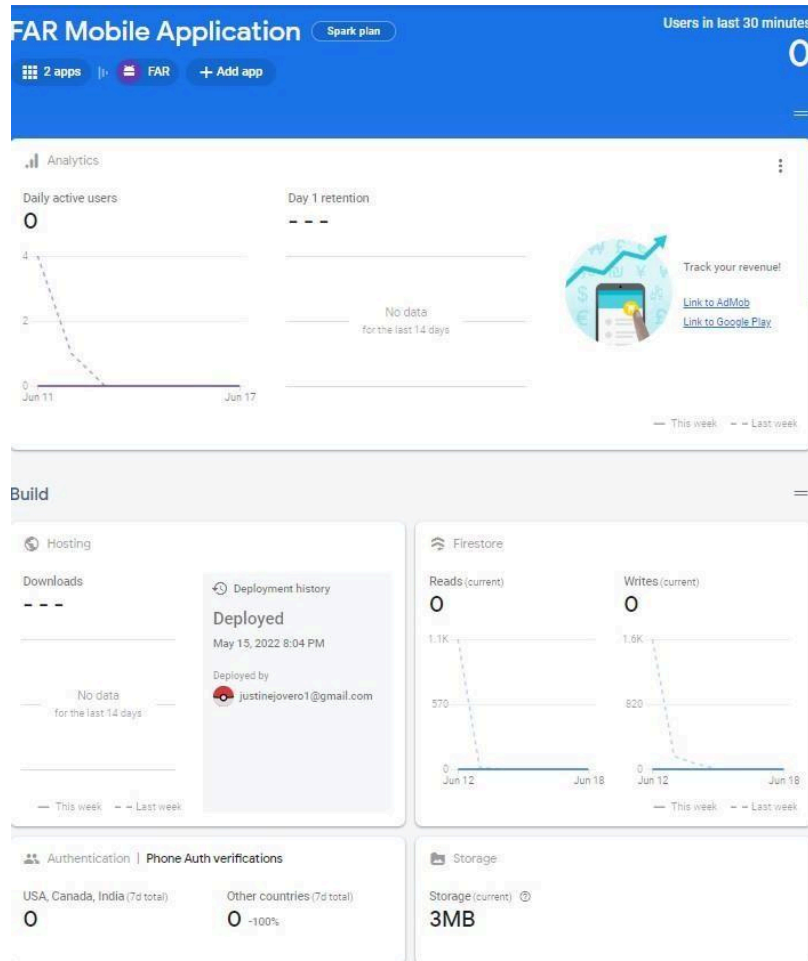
FAR Mobile Application Spark plan

2 apps FAR + Add app

Users in last 30 minutes
0

Analytics

Daily active users
0

4
2
0
Jun 11 Jun 17

Day 1 retention
- - -

No data
for the last 14 days

Track your revenue!
Link to AdMob
Link to Google Play

— This week - - Last week

Build

Hosting

Downloads
- - -

No data
for the last 14 days

— This week - - Last week

Deployment history
Deployed
May 15, 2022 8:04 PM
Deployed by
justinejovero1@gmail.com

Firestore

Reads (current)
0
1.1K
570
0
Jun 12 Jun 18

Writes (current)
0
1.6K
820
0
Jun 12 Jun 18

— This week - - Last week

Authentication | Phone Auth verifications

USA, Canada, India (7d total)
0

Other countries (7d total)
0 -100%

Storage

Storage (current)
3MB